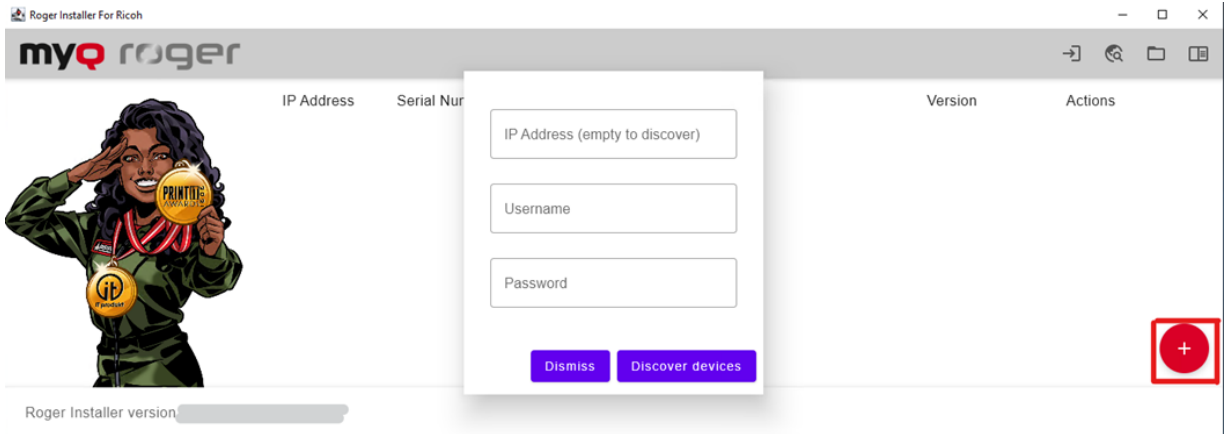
Roger Installer For Ricoh

myQ roger

IP Address
Serial Nu
Version
Actions

PRINTIT AWARDS

it product

IP Address (empty to discover)

Username

Password

Dismiss
Discover devices

+

Roger Installer version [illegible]